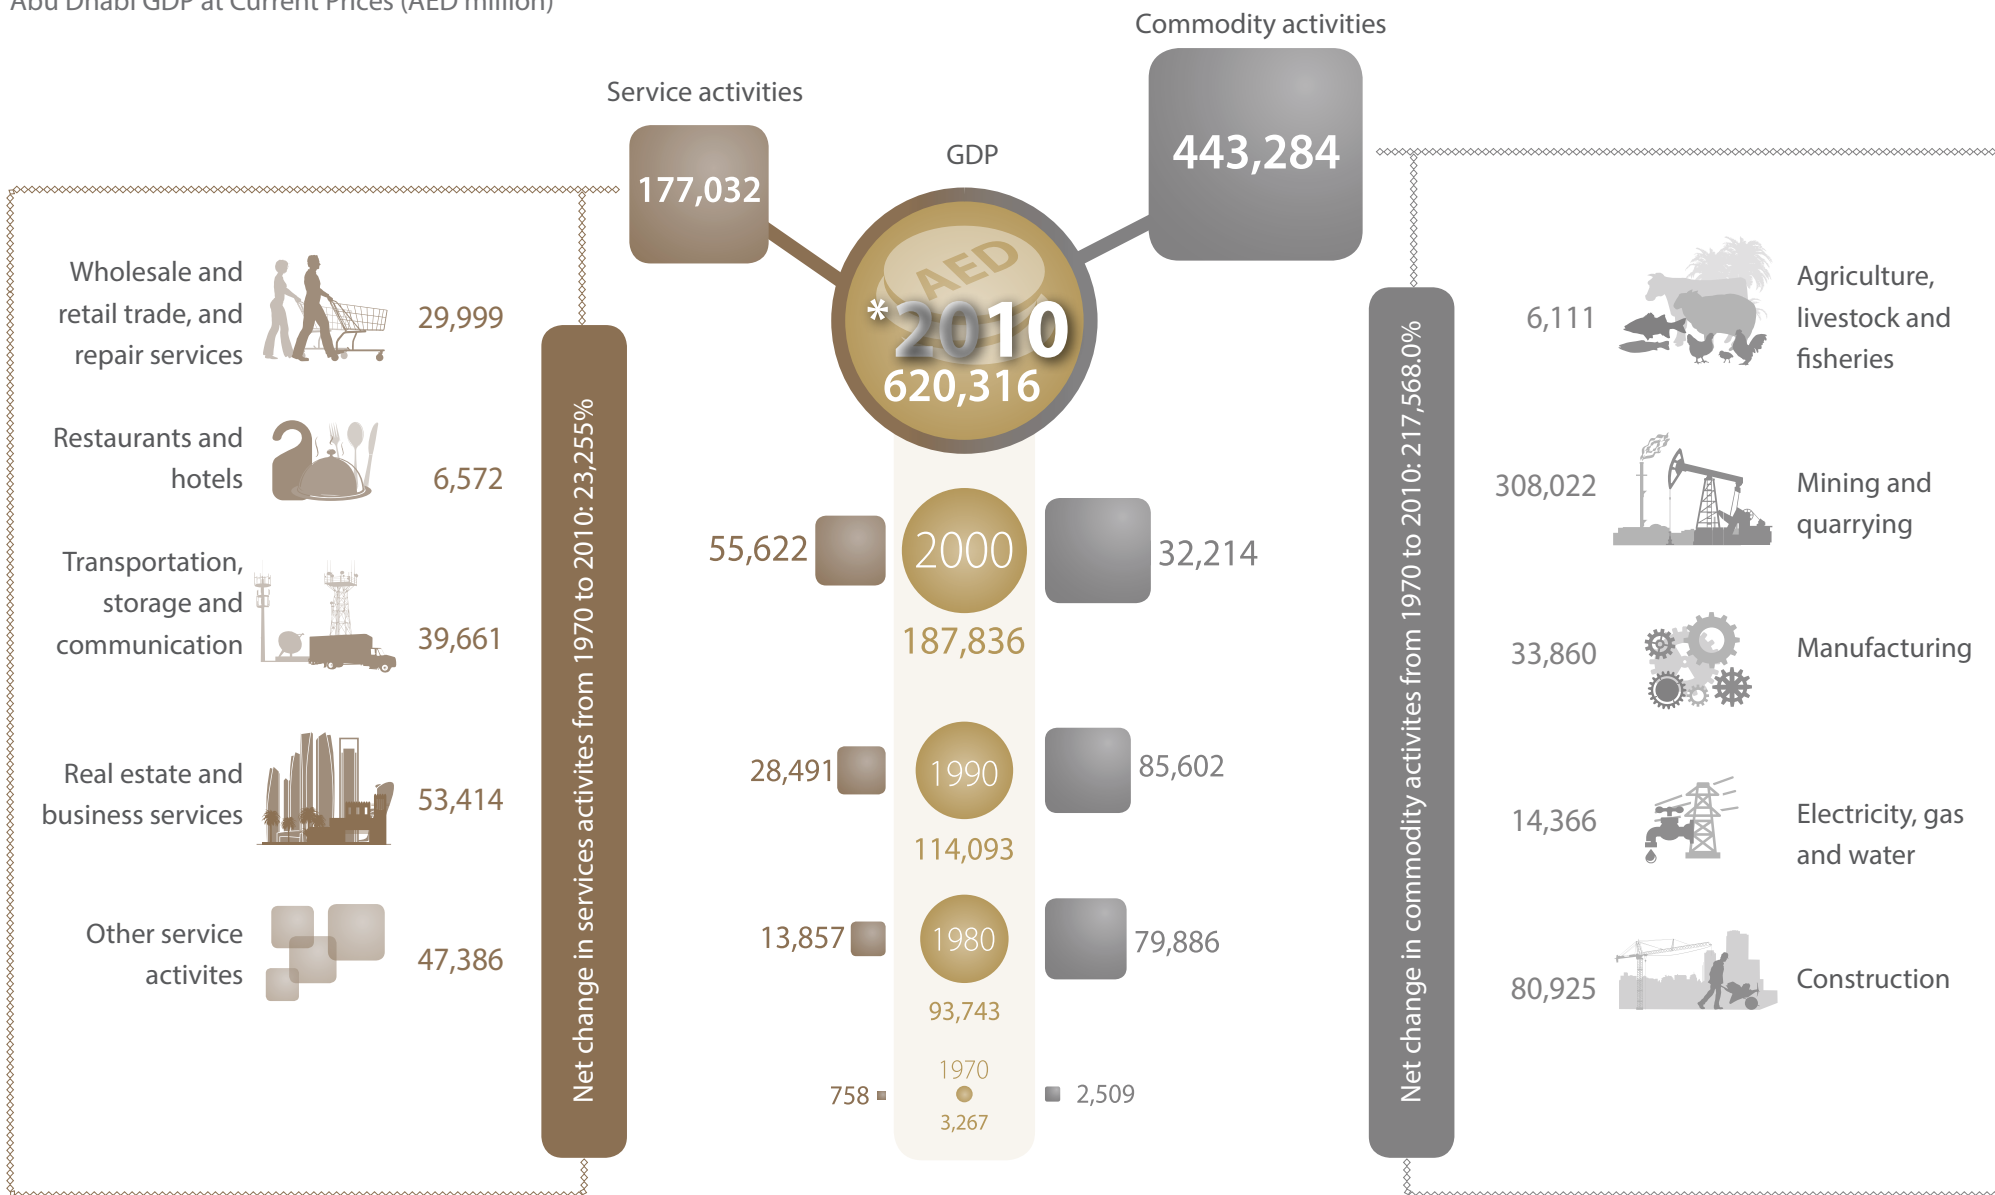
Abu Dhabi GDP at Current Prices (AED million)

Commodity activities

Service activities

443,284

177,032

GDP

AED

*2010

620,316

Wholesale and retail trade, and repair services 29,999

Restaurants and hotels 6,572

Transportation, storage and communication 39,661

Real estate and business services 53,414

Other service activites 47,386

Net change in services activites from 1970 to 2010: 23,255%

55,622 2000 32,214
187,836

28,491 1990 85,602
114,093

13,857 1980 79,886
93,743

758 1970 2,509
3,267

Net change in commodity activites from 1970 to 2010: 217,568.0%

6,111 Agriculture, livestock and fisheries

308,022 Mining and quarrying

33,860 Manufacturing

14,366 Electricity, gas and water

80,925 Construction